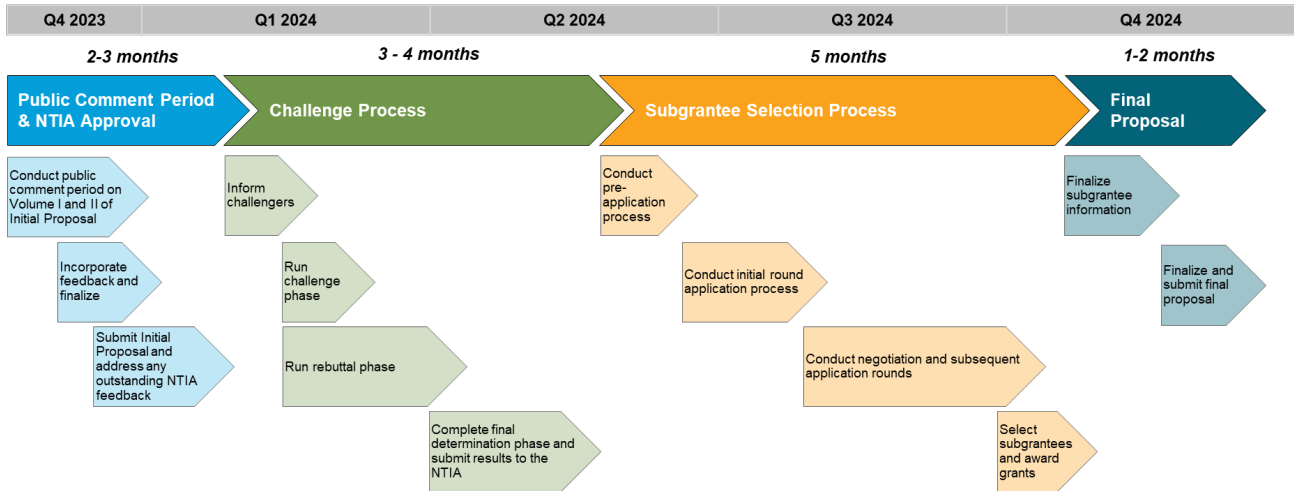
Q4 2023 Q1 2024 Q2 2024 Q3 2024 Q4 2024

2-3 months

3 - 4 months

5 months

1-2 months

Public Comment Period & NTIA Approval

Challenge Process

Subgrantee Selection Process

Final Proposal

Conduct public comment period on Volume I and II of Initial Proposal

Incorporate feedback and finalize

Submit Initial Proposal and address any outstanding NTIA feedback

Inform challengers

Run challenge phase

Run rebuttal phase

Complete final determination phase and submit results to the NTIA

Conduct pre-application process

Conduct initial round application process

Conduct negotiation and subsequent application rounds

Select subgrantees and award grants

Finalize subgrantee information

Finalize and submit final proposal